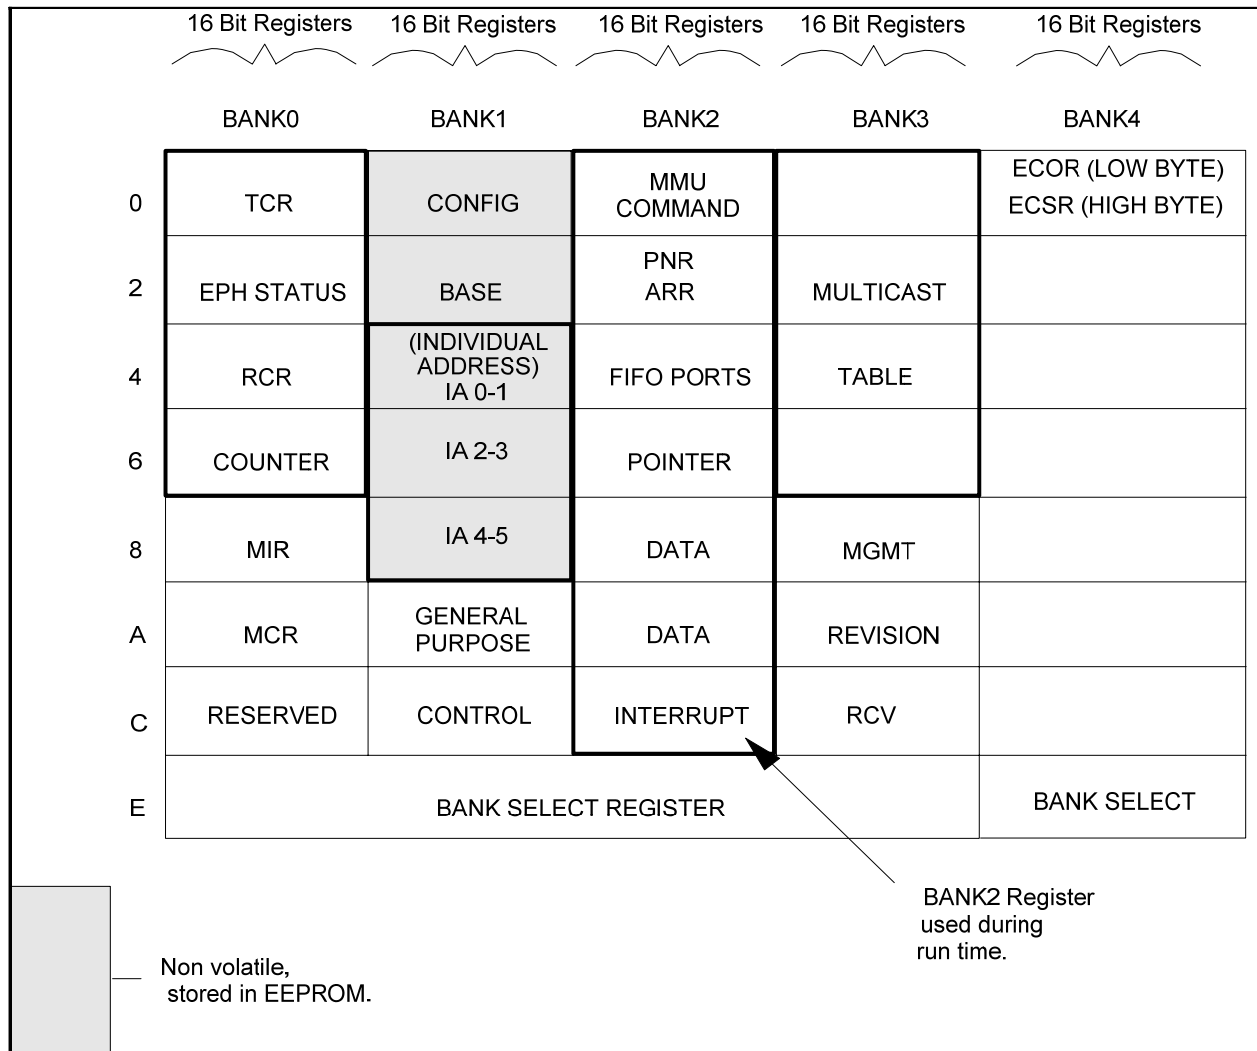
| | 16 Bit Registers<br>BANK0 | 16 Bit Registers<br>BANK1 | 16 Bit Registers<br>BANK2 | 16 Bit Registers<br>BANK3 | 16 Bit Registers<br>BANK4 |
|---|---|---|---|---|---|
| 0 | TCR | CONFIG | MMU COMMAND | | ECOR (LOW BYTE) ECSR (HIGH BYTE) |
| 2 | EPH STATUS | BASE | PNR ARR | MULTICAST | |
| 4 | RCR | (INDIVIDUAL ADDRESS) IA 0-1 | FIFO PORTS | TABLE | |
| 6 | COUNTER | IA 2-3 | POINTER | | |
| 8 | MIR | IA 4-5 | DATA | MGMT | |
| A | MCR | GENERAL PURPOSE | DATA | REVISION | |
| C | RESERVED | CONTROL | INTERRUPT | RCV | |
| E | BANK SELECT REGISTER | | | | BANK SELECT |

BANK2 Register used during run time.

Non volatile, stored in EEPROM.